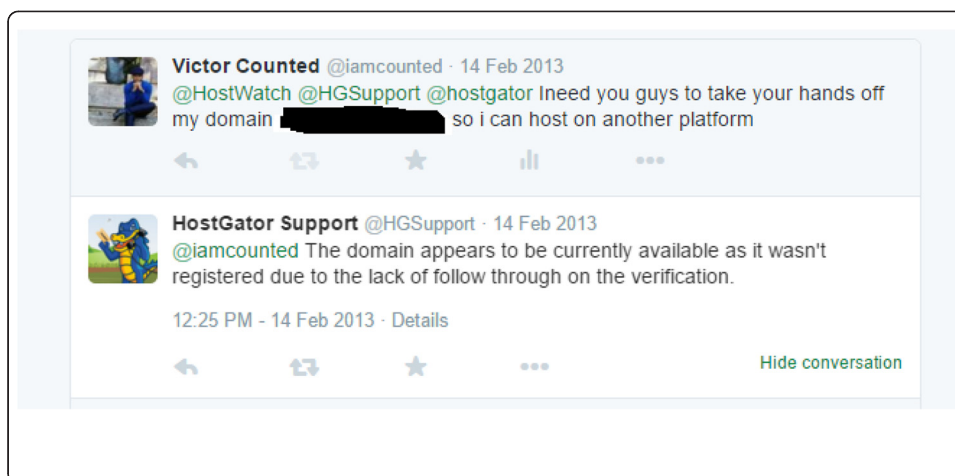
Victor Counted @iamcounted · 14 Feb 2013
@HostWatch @HGSupport @hostgator Ineed you guys to take your hands off my domain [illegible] so i can host on another platform

HostGator Support @HGSupport · 14 Feb 2013
@iamcounted The domain appears to be currently available as it wasn't registered due to the lack of follow through on the verification.

12:25 PM - 14 Feb 2013 · Details

Hide conversation